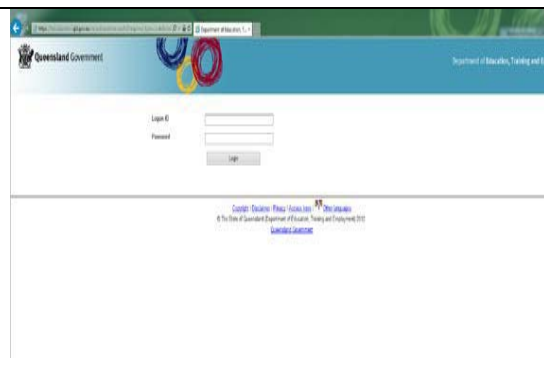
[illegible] Department of Education, T... ×

Queensland Government

Department of Education, Training and E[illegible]

Logon ID

Password

Login

Copyright | Disclaimer | Privacy | Access keys | Other languages

© The State of Queensland (Department of Education, Training and Employment) 2013

Queensland Government